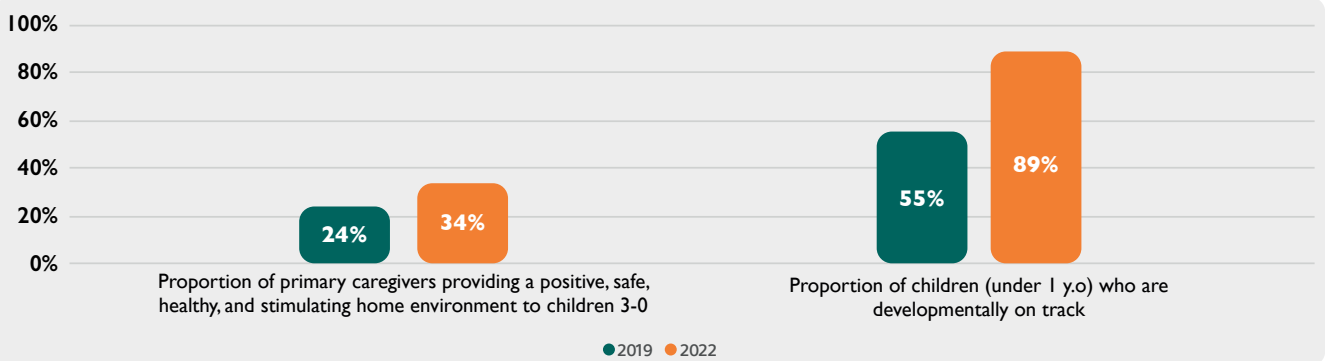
100%
80%
60%
40%
20%
0%

24%
34%
Proportion of primary caregivers providing a positive, safe, healthy, and stimulating home environment to children 3-0

55%
89%
Proportion of children (under 1 y.o) who are developmentally on track

2019 2022